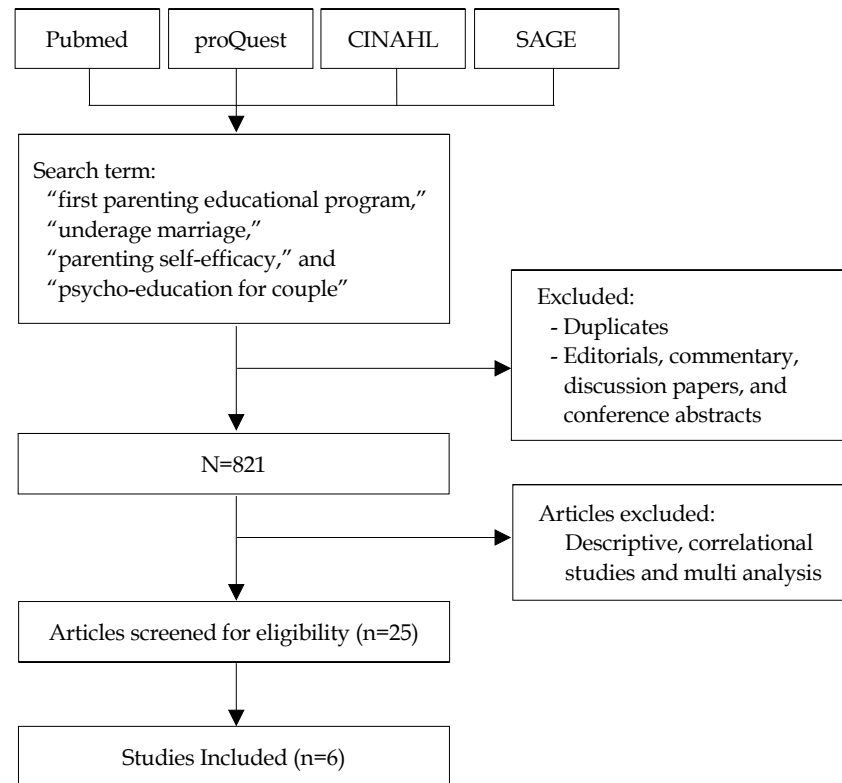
Pubmed

proQuest

CINAHL

SAGE

Search term:
"first parenting educational program,"
"underage marriage,"
"parenting self-efficacy," and
"psycho-education for couple"

Excluded:
- Duplicates
- Editorials, commentary, discussion papers, and conference abstracts

N=821

Articles excluded:
Descriptive, correlational studies and multi analysis

Articles screened for eligibility (n=25)

Studies Included (n=6)